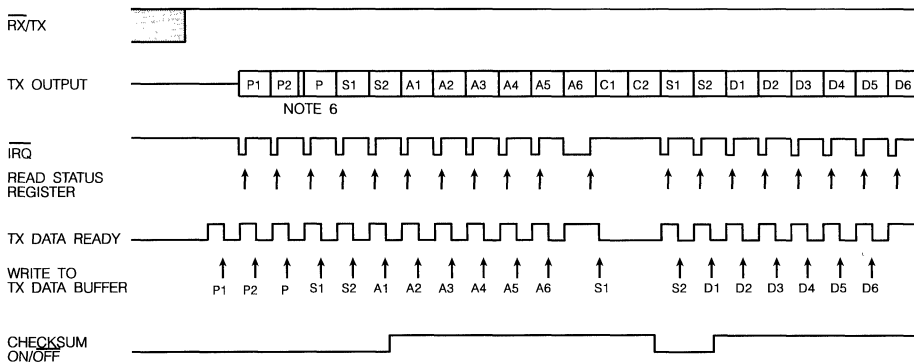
$\overline{RX}$/TX

TX OUTPUT

| P1 | P2 | P | S1 | S2 | A1 | A2 | A3 | A4 | A5 | A6 | C1 | C2 | S1 | S2 | D1 | D2 | D3 | D4 | D5 | D6 |
|---|---|---|---|---|---|---|---|---|---|---|---|---|---|---|---|---|---|---|---|---|

NOTE 6

$\overline{IRQ}$

READ STATUS REGISTER

TX DATA READY

WRITE TO TX DATA BUFFER

P1 P2 P S1 S2 A1 A2 A3 A4 A5 A6 S1 S2 D1 D2 D3 D4 D5 D6

CHECKSUM ON/$\overline{OFF}$